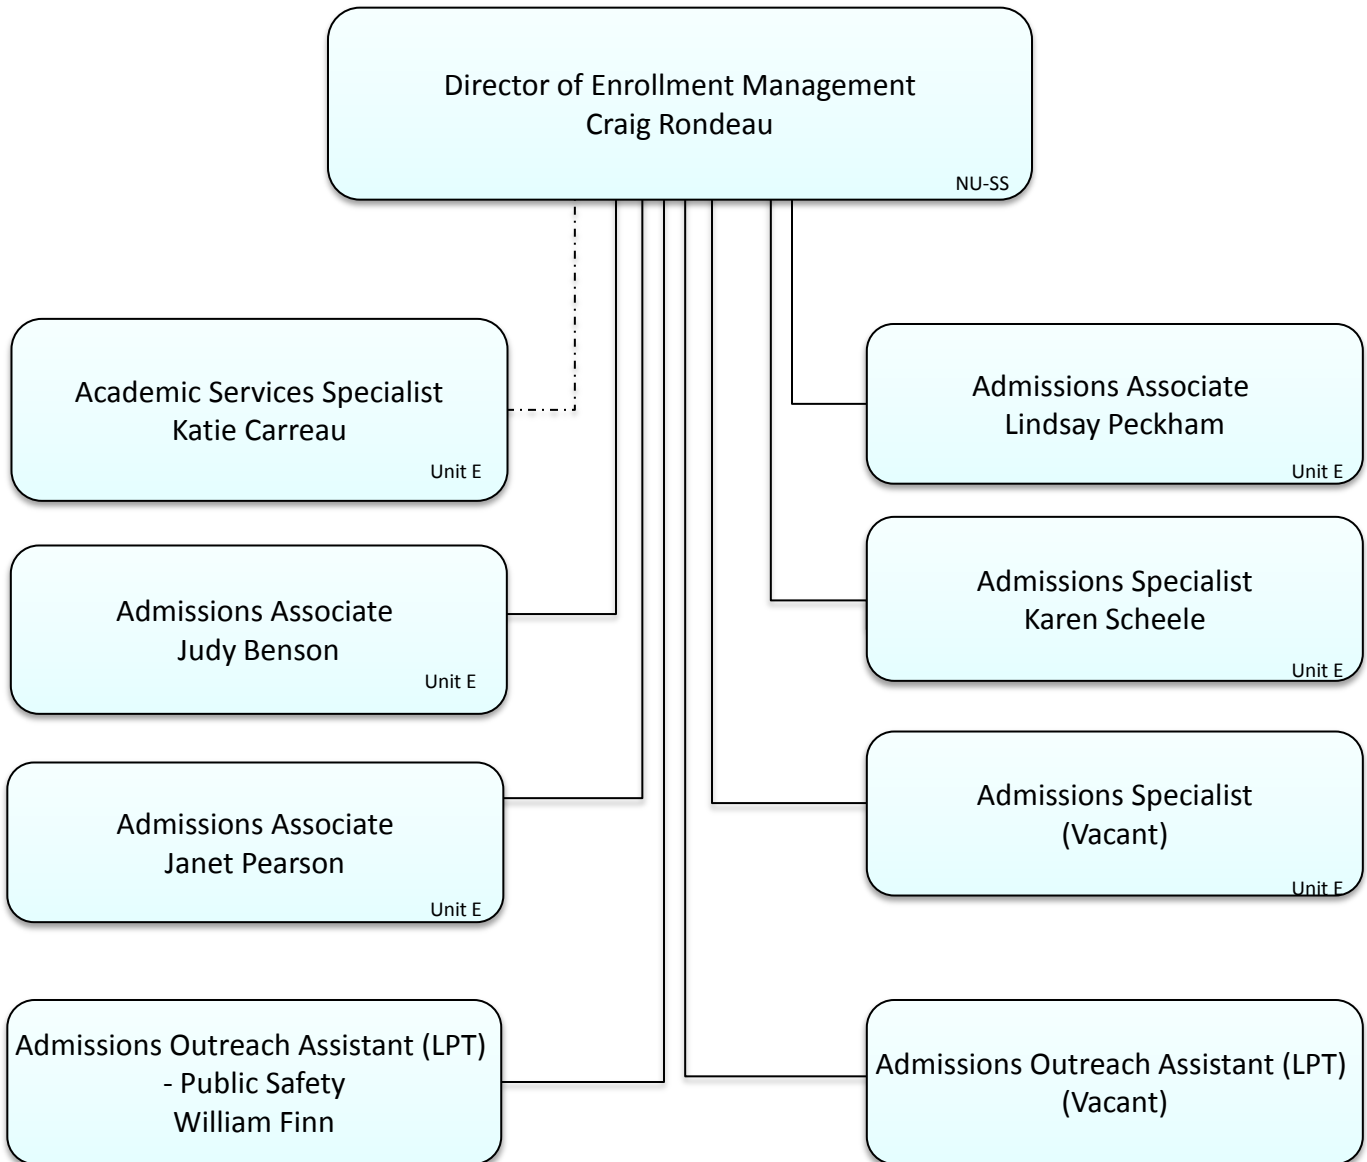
Director of Enrollment Management
Craig Rondeau
NU-SS

Academic Services Specialist
Katie Carreau
Unit E

Admissions Associate
Judy Benson
Unit E

Admissions Associate
Janet Pearson
Unit E

Admissions Outreach Assistant (LPT)
- Public Safety
William Finn

Admissions Associate
Lindsay Peckham
Unit E

Admissions Specialist
Karen Scheele
Unit E

Admissions Specialist
(Vacant)
Unit E

Admissions Outreach Assistant (LPT)
(Vacant)